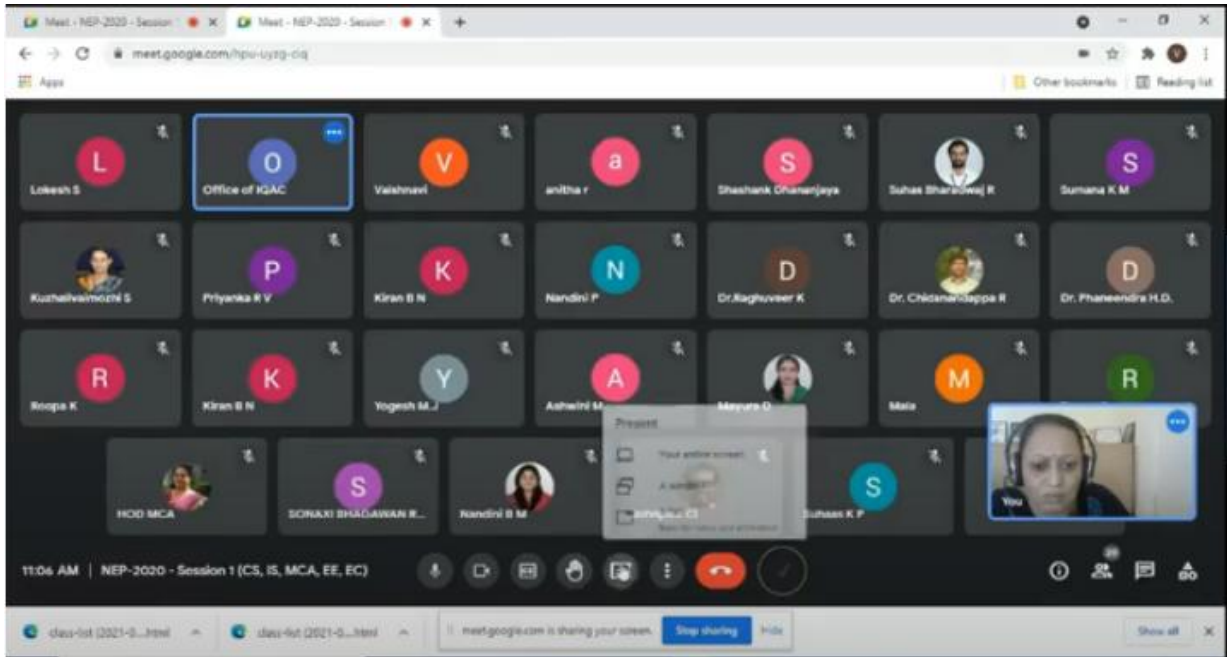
Meet - NEP-2020 - Session
Meet - NEP-2020 - Session
meet.google.com/hpu-uyzg-ciq
Apps
Other bookmarks
Reading list

L
Lokesh S
O
Office of IQAC
V
Vaishnavi
a
anitha r
S
Shashank Dhananjaya
Suhas Bharadwaj R
S
Sumana K M

Kuzhalvaimozhi S
P
Priyanka R V
K
Kiran B N
N
Nandini P
D
Dr.Raghuveer K
Dr. Chidanandappa R
D
Dr. Phaneendra H.D.

R
Roopa K
K
Kiran B N
Y
Yogesh M.J
A
Ashwini M
Mayura D
M
Mala
R

HOD MCA
S
SONAXI BHAGAWAN R...
Nandini B M
S
Suhaas K P
You

Present
Your entire screen
A window
A Chrome tab
Best for video and animation

11:06 AM | NEP-2020 - Session 1 (CS, IS, MCA, EE, EC)
29

class-list (2021-0....html
class-list (2021-0....html
meet.google.com is sharing your screen.
Stop sharing
Hide
Show all